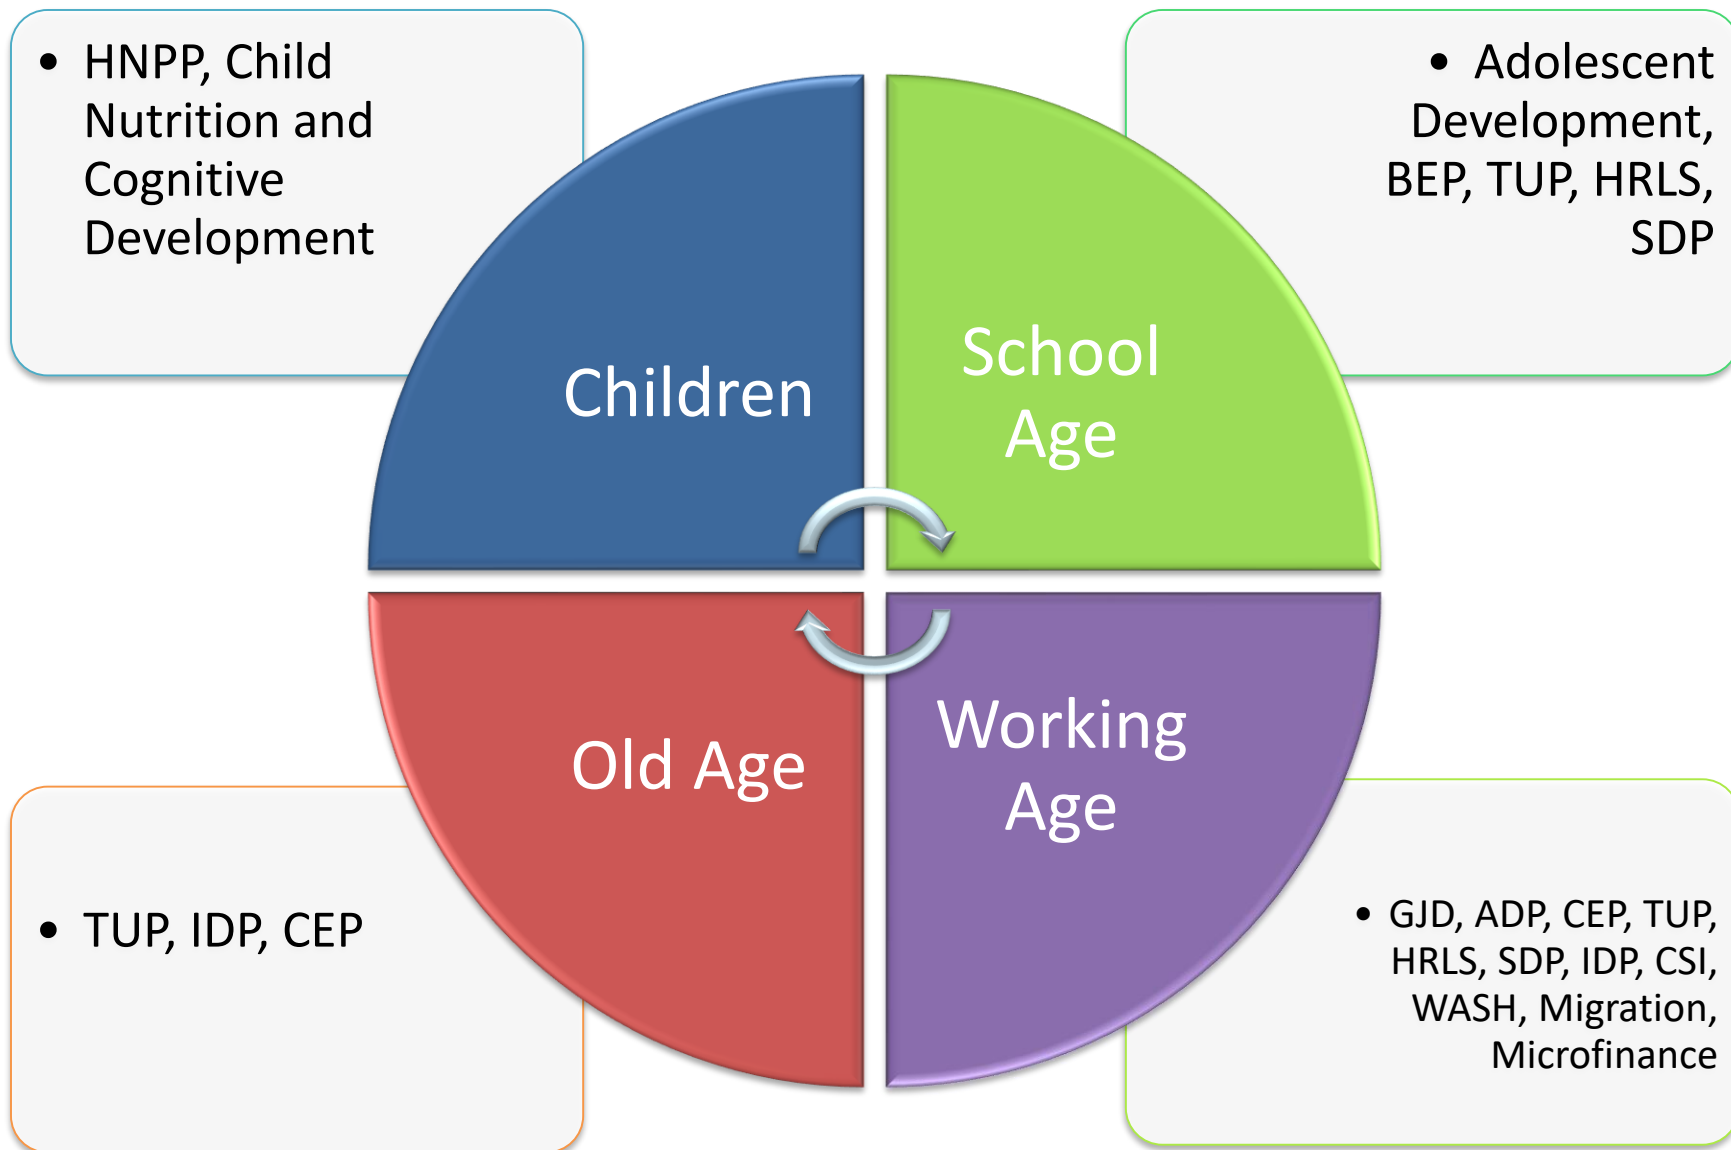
• HNPP, Child Nutrition and Cognitive Development

• Adolescent Development, BEP, TUP, HRLS, SDP

Children

School Age

Old Age

Working Age

• TUP, IDP, CEP

• GJD, ADP, CEP, TUP, HRLS, SDP, IDP, CSI, WASH, Migration, Microfinance